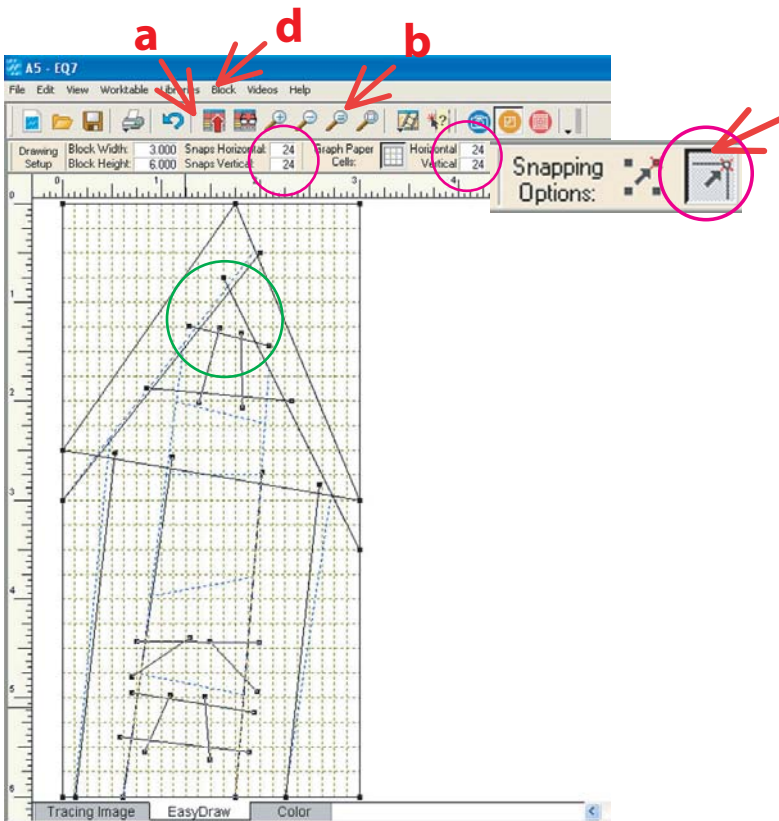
a d b

A5 - EQ7

File Edit View Worktable Libraries Block Videos Help

Drawing Setup | Block Width: 3.000 | Block Height: 6.000 | Snaps Horizontal: 24 | Snaps Vertical: 24 | Graph Paper Cells: | Horizontal 24 | Vertical 24

Snapping Options:

0 1 2 3 4

0 1 2 3 4 5 6

Tracing Image | EasyDraw | Color